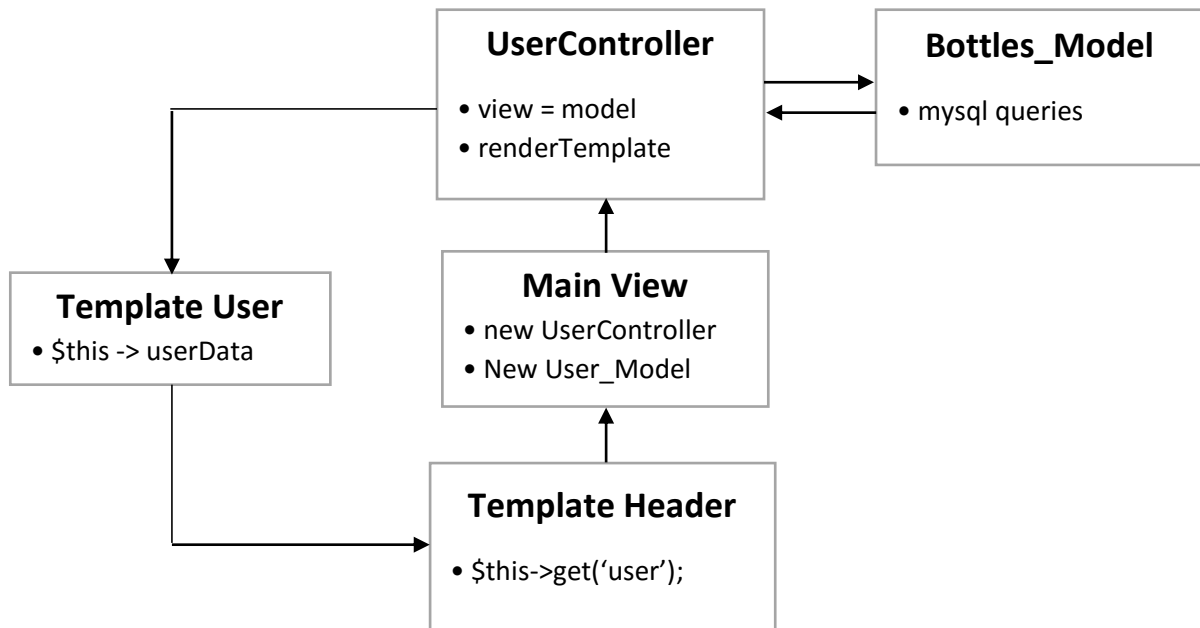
**UserController**

• view = model
• renderTemplate

**Bottles_Model**

• mysql queries

**Template User**

• $this -> userData

**Main View**

• new UserController
• New User_Model

**Template Header**

• $this->get('user');